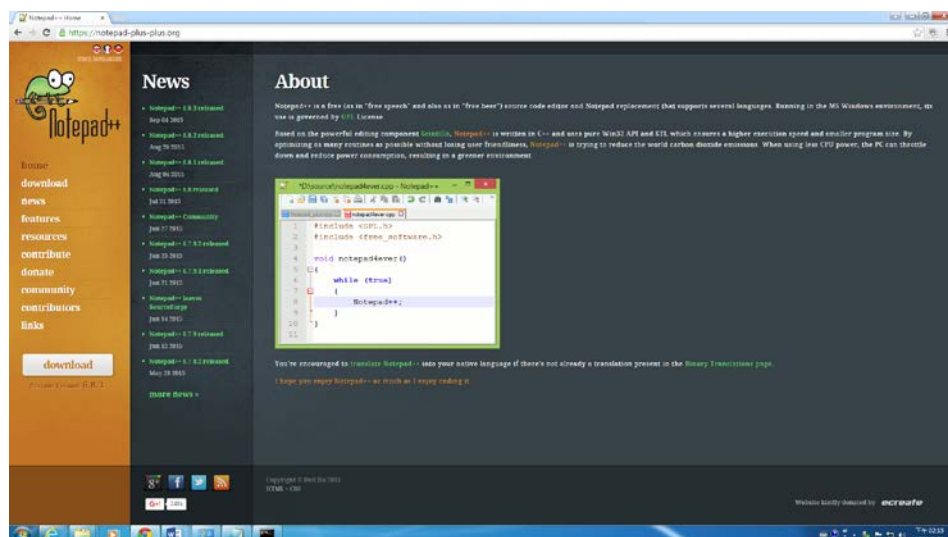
Notepad++ Home

https://notepad-plus-plus.org

Notepad++

home
download
news
features
resources
contribute
donate
community
contributors
links

download

Current Version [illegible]

News

Notepad++ 6.8.3 released
Sep 04 2015

Notepad++ 6.8.2 released
Aug 20 2015

Notepad++ 6.8.1 released
Aug 04 2015

Notepad++ 6.8 released
Jul 31 2015

Notepad++ Community
Jun 27 2015

Notepad++ 6.7.9.2 released
Jun 23 2015

Notepad++ 6.7.9.1 released
Jun 21 2015

Notepad++ leaves SourceForge
Jun 14 2015

Notepad++ 6.7.9 released
Jun 02 2015

Notepad++ 6.7.8.2 released
May 28 2015

more news »

About

Notepad++ is a free (as in "free speech" and also as in "free beer") source code editor and Notepad replacement that supports several languages. Running in the MS Windows environment, its use is governed by GPL License.

Based on the powerful editing component Scintilla, Notepad++ is written in C++ and uses pure Win32 API and STL which ensures a higher execution speed and smaller program size. By optimizing as many routines as possible without losing user friendliness, Notepad++ is trying to reduce the world carbon dioxide emissions. When using less CPU power, the PC can throttle down and reduce power consumption, resulting in a greener environment.

*D:\source\notepad4ever.cpp - Notepad++

notepad4ever.cpp

1 #include <GPL.h>
2 #include <free_software.h>
3
4 void notepad4ever()
5 {
6 while (true)
7 {
8 Notepad++;
9 }
10 }
11

You're encouraged to translate Notepad++ into your native language if there's not already a translation present in the Binary Translations page.

I hope you enjoy Notepad++ as much as I enjoy coding it.

Copyright © Don Ho 2015
HTML - CSS

Website kindly donated by ecreate